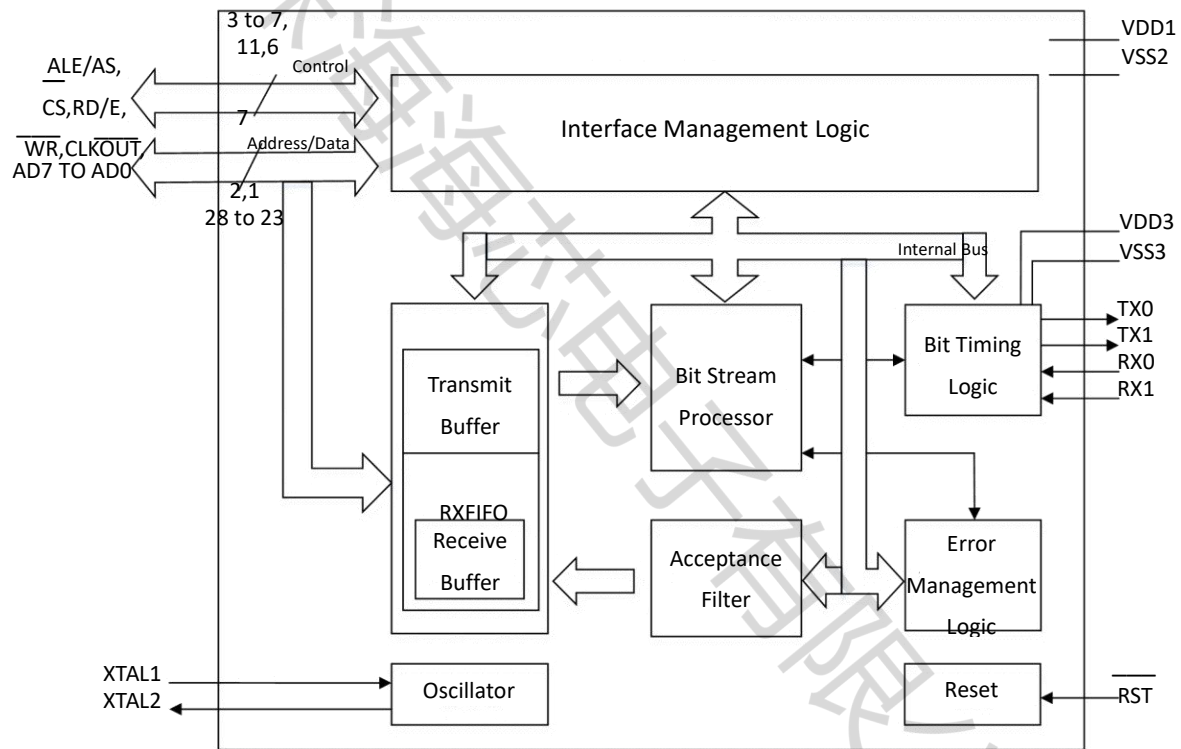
3 to 7,
11,6

VDD1
VSS2

ALE/AS,
CS,RD/E,
WR,CLKOUT,
AD7 TO AD0

Control
7
Address/Data
2,1
28 to 23

Interface Management Logic

Internal Bus

VDD3
VSS3

TX0
TX1
RX0
RX1

Transmit Buffer

Bit Stream Processor

Bit Timing Logic

RXFIFO
Receive Buffer

Acceptance Filter

Error Management Logic

XTAL1
XTAL2

Oscillator

Reset

RST